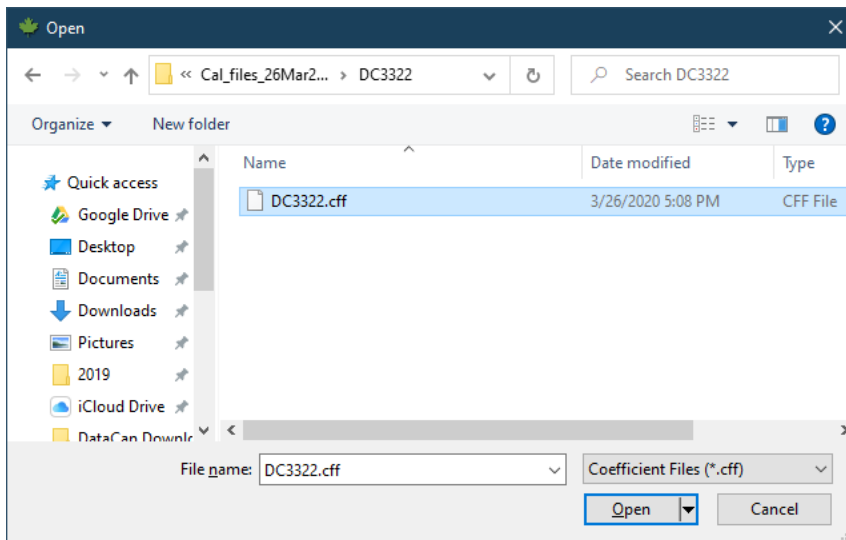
Open

« Cal_files_26Mar2... › DC3322

Search DC3322

Organize ▾ New folder

Quick access
Google Drive
Desktop
Documents
Downloads
Pictures
2019
iCloud Drive
DataCan Downlo

| Name | Date modified | Type |
|---|---|---|
| DC3322.cff | 3/26/2020 5:08 PM | CFF File |

File name: DC3322.cff

Coefficient Files (*.cff)

Open

Cancel